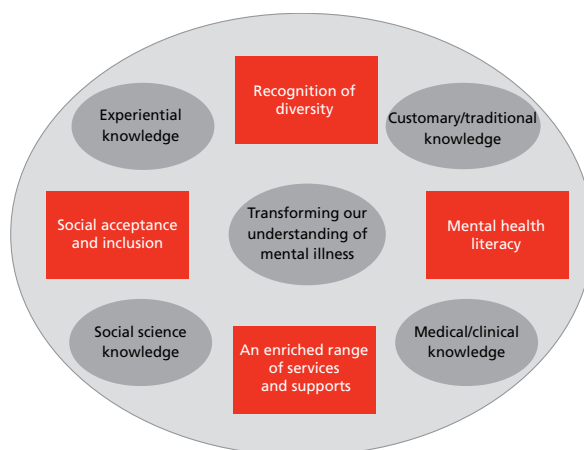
Recognition of diversity

Experiential knowledge

Customary/traditional knowledge

Social acceptance and inclusion

Transforming our understanding of mental illness

Mental health literacy

Social science knowledge

An enriched range of services and supports

Medical/clinical knowledge